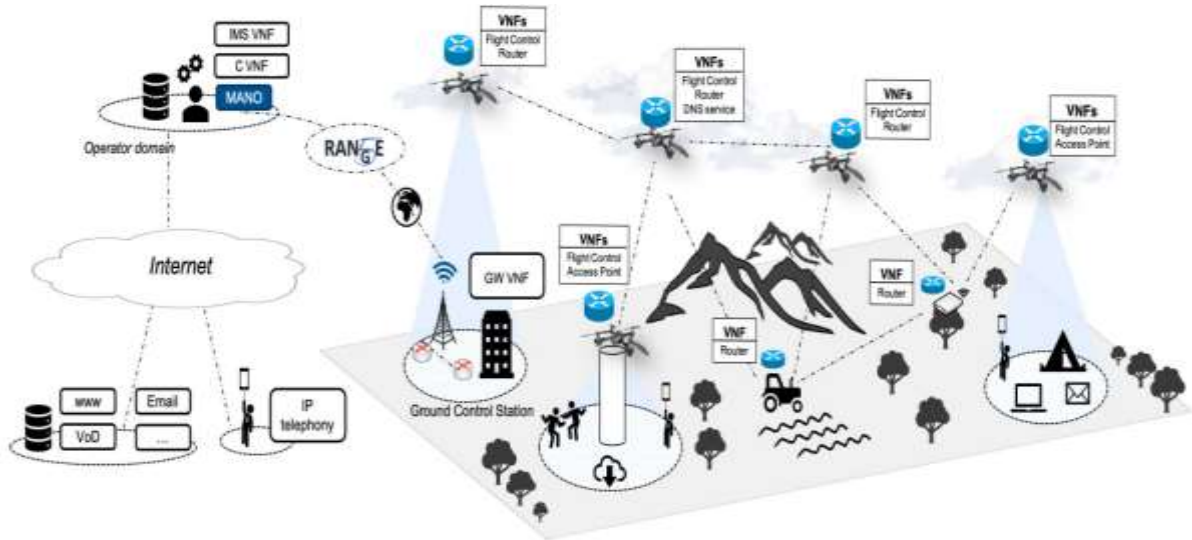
IMS VNF

C VNF

MANO

Operator domain

RANGE

Internet

www

Email

VoD

...

IP telephony

VNFs
Flight Control
Router

VNFs
Flight Control
Router
DNS service

VNFs
Flight Control
Router

VNFs
Flight Control
Access Point

VNFs
Flight Control
Access Point

GW VNF

VNF
Router

VNF
Router

Ground Control Station